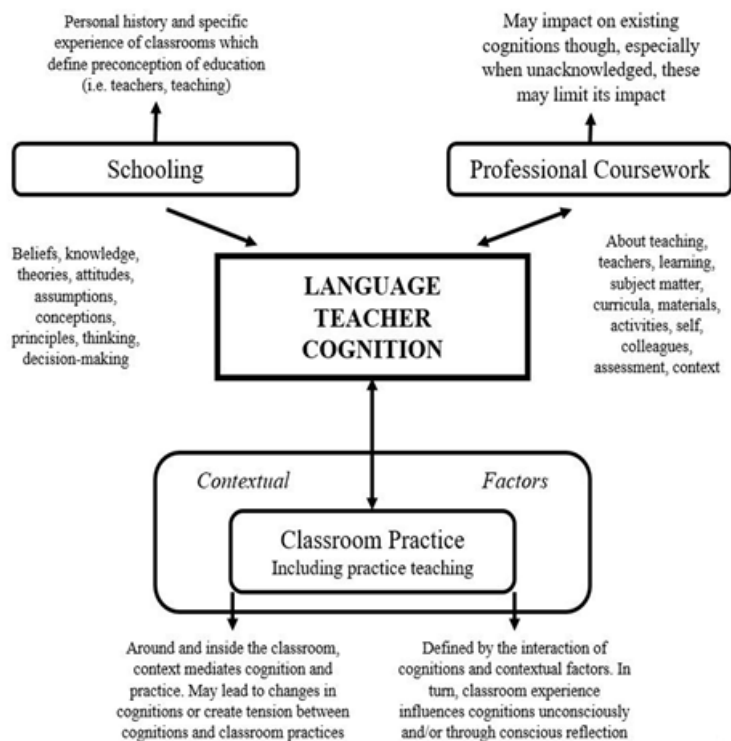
Personal history and specific experience of classrooms which define preconception of education (i.e. teachers, teaching)

May impact on existing cognitions though, especially when unacknowledged, these may limit its impact

Schooling

Professional Coursework

Beliefs, knowledge, theories, attitudes, assumptions, conceptions, principles, thinking, decision-making

LANGUAGE TEACHER COGNITION

About teaching, teachers, learning, subject matter, curricula, materials, activities, self, colleagues, assessment, context

Contextual Factors

Classroom Practice
Including practice teaching

Around and inside the classroom, context mediates cognition and practice. May lead to changes in cognitions or create tension between cognitions and classroom practices

Defined by the interaction of cognitions and contextual factors. In turn, classroom experience influences cognitions unconsciously and/or through conscious reflection